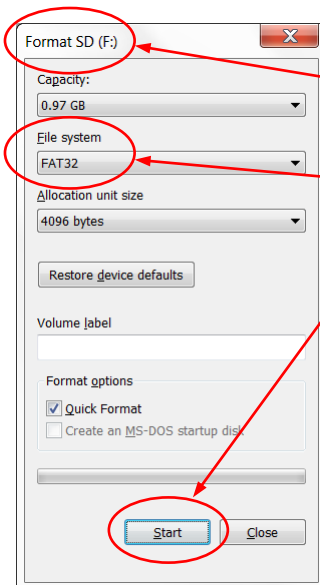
Format SD (F:)

X

Capacity:

0.97 GB

File system

FAT32

Allocation unit size

4096 bytes

Restore device defaults

Volume label

Format options

Quick Format

Create an MS-DOS startup disk

Start

Close